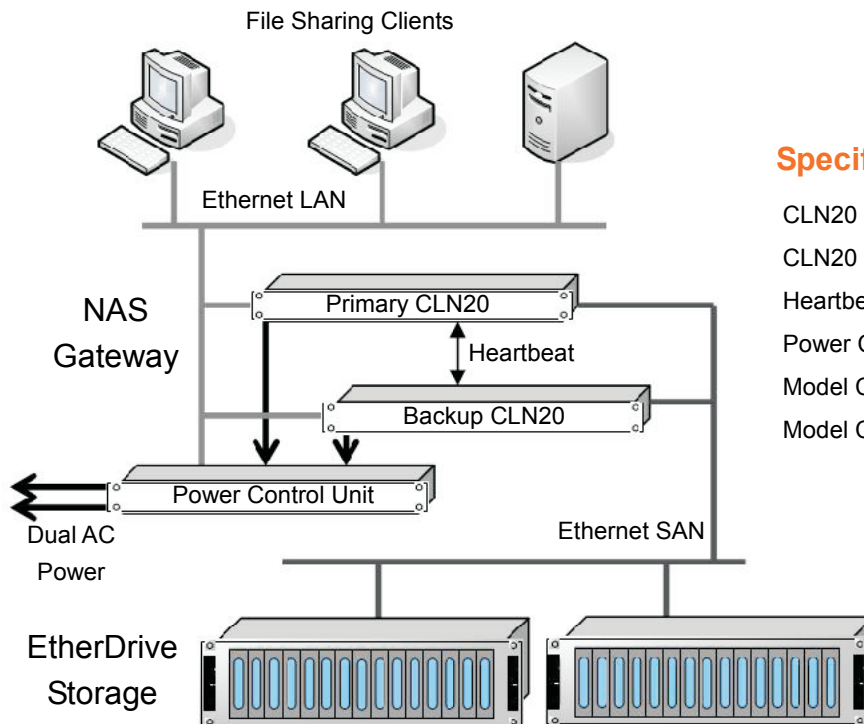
File Sharing Clients

Ethernet LAN

NAS Gateway

Primary CLN20

Heartbeat

Backup CLN20

Power Control Unit

Dual AC Power

Ethernet SAN

EtherDrive Storage

Specif

CLN20

CLN20

Heartbe

Power C

Model C

Model C